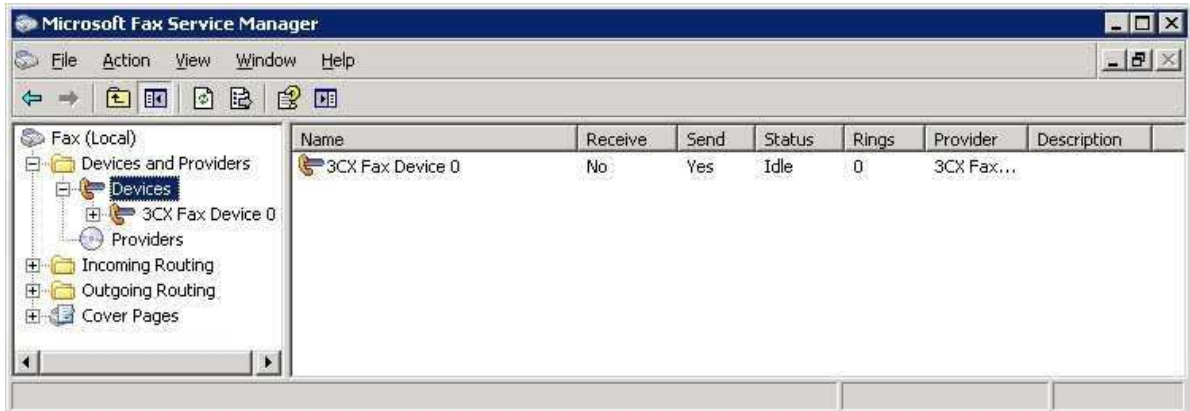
Microsoft Fax Service Manager

File Action View Window Help

Fax (Local)
Devices and Providers
Devices
3CX Fax Device 0
Providers
Incoming Routing
Outgoing Routing
Cover Pages

| Name | Receive | Send | Status | Rings | Provider | Description |
|---|---|---|---|---|---|---|
| 3CX Fax Device 0 | No | Yes | Idle | 0 | 3CX Fax... | |